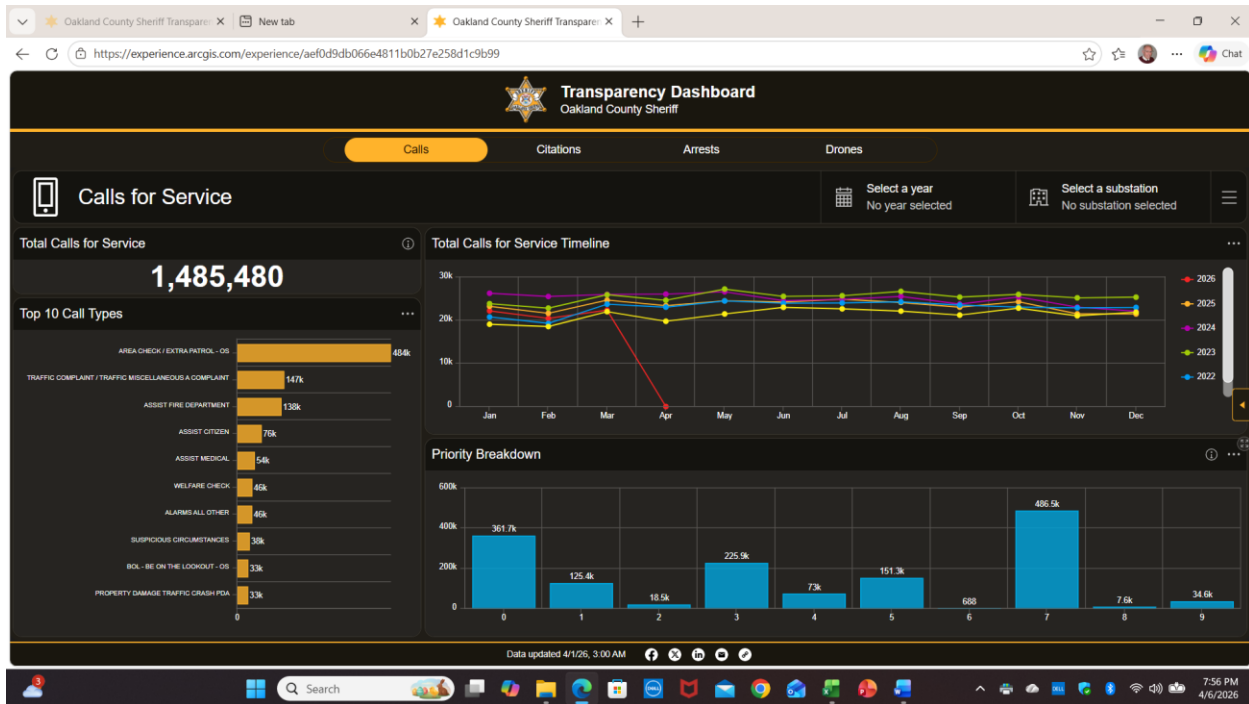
Oakland County Sheriff Transparen
New tab
Oakland County Sheriff Transparen

https://experience.arcgis.com/experience/aef0d9db066e4811b0b27e258d1c9b99

Chat

Transparency Dashboard
Oakland County Sheriff

Calls
Citations
Arrests
Drones

Calls for Service

Select a year
No year selected

Select a substation
No substation selected

Total Calls for Service
1,485,480

Top 10 Call Types

| Call Type | Count |
|---|---|
| AREA CHECK / EXTRA PATROL - OS | 484k |
| TRAFFIC COMPLAINT / TRAFFIC MISCELLANEOUS A COMPLAINT | 147k |
| ASSIST FIRE DEPARTMENT | 138k |
| ASSIST CITIZEN | 76k |
| ASSIST MEDICAL | 54k |
| WELFARE CHECK | 46k |
| ALARMS ALL OTHER | 46k |
| SUSPICIOUS CIRCUMSTANCES | 38k |
| BOL - BE ON THE LOOKOUT - OS | 33k |
| PROPERTY DAMAGE TRAFFIC CRASH PDA | 33k |

0

Total Calls for Service Timeline

30k
20k
10k
0
Jan Feb Mar Apr May Jun Jul Aug Sep Oct Nov Dec

2026
2025
2024
2023
2022

Priority Breakdown

600k
400k
200k
0

| Priority | Calls |
|---|---|
| 0 | 361.7k |
| 1 | 125.4k |
| 2 | 18.5k |
| 3 | 225.9k |
| 4 | 73k |
| 5 | 151.3k |
| 6 | 688 |
| 7 | 486.5k |
| 8 | 7.6k |
| 9 | 34.6k |

Data updated 4/1/26, 3:00 AM

3
Search
7:56 PM
4/6/2026